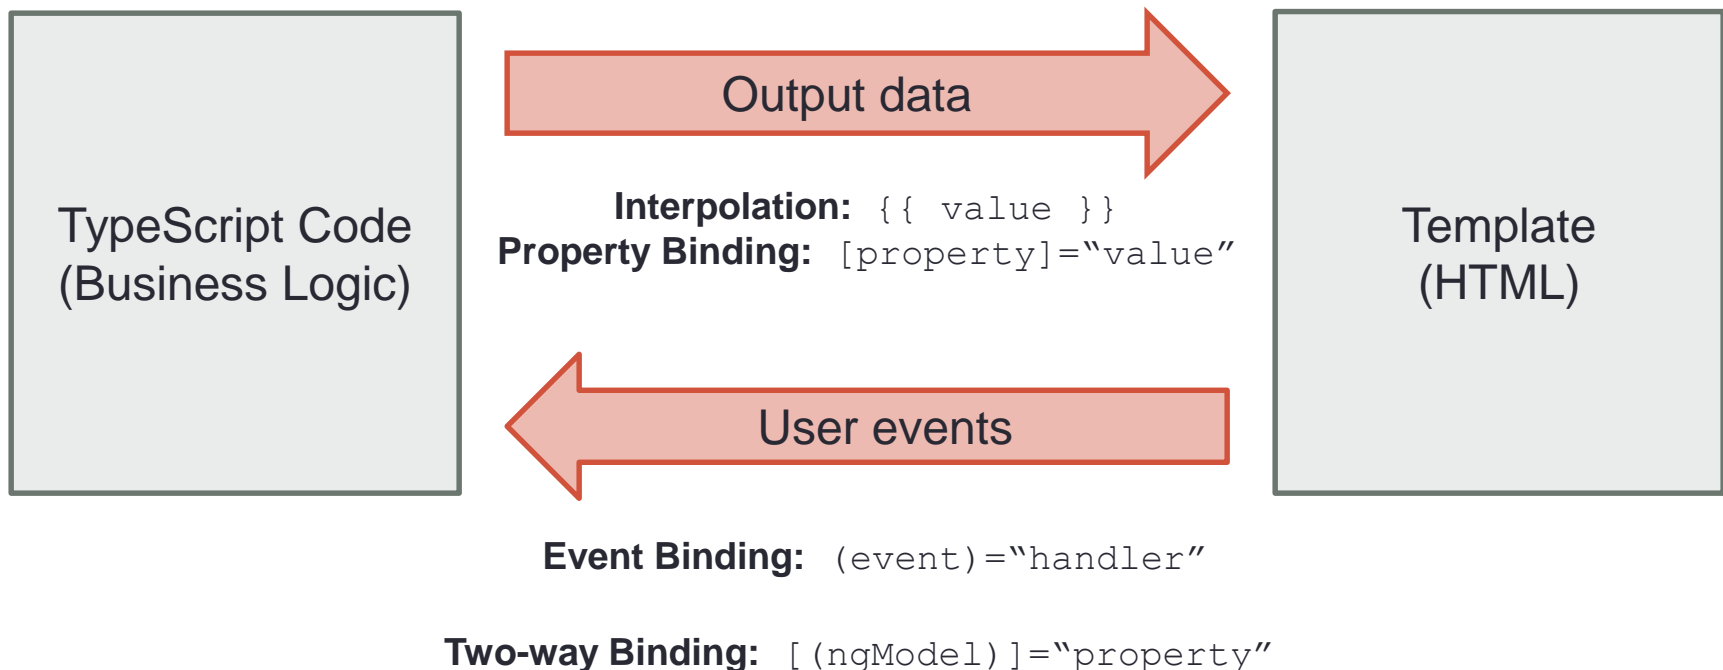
TypeScript Code
(Business Logic)

Output data

Interpolation: {{ value }}
Property Binding: [property]="value"

Template
(HTML)

User events

Event Binding: (event)="handler"

Two-way Binding: [(ngModel)]="property"